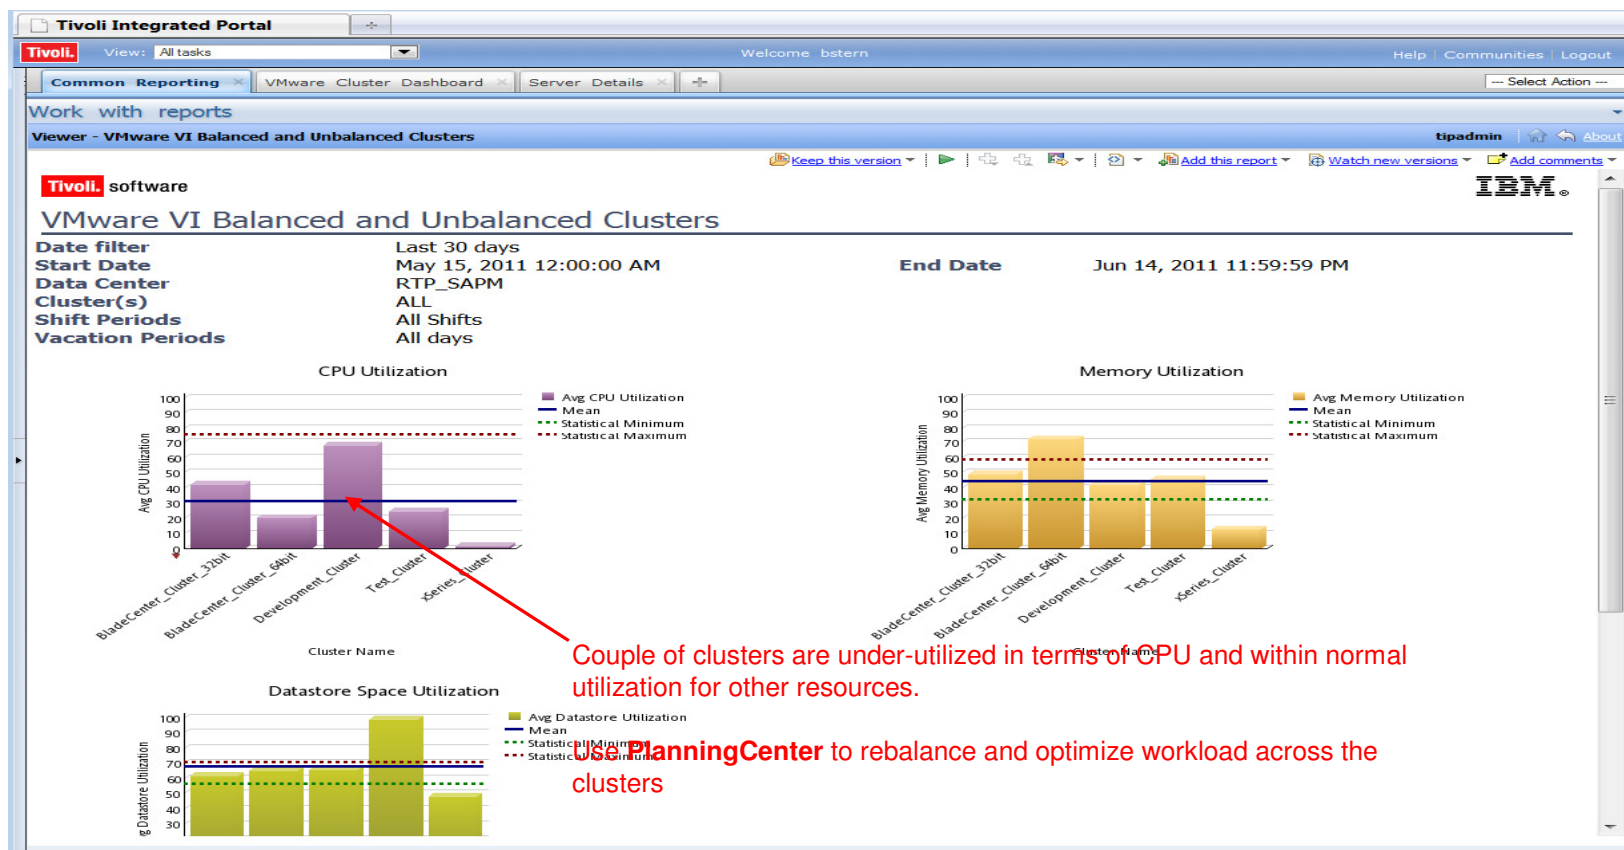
Tivoli Integrated Portal

Tivoli. View: All tasks Welcome bstern Help | Communities | Logout

Common Reporting VMware Cluster Dashboard Server Details --- Select Action ---

Work with reports

Viewer - VMware VI Balanced and Unbalanced Clusters tipadmin About

Keep this version Add this report Watch new versions Add comments

Tivoli. software IBM.

VMware VI Balanced and Unbalanced Clusters

Date filter Last 30 days
Start Date May 15, 2011 12:00:00 AM End Date Jun 14, 2011 11:59:59 PM
Data Center RTP_SAPM
Cluster(s) ALL
Shift Periods All Shifts
Vacation Periods All days

CPU Utilization

Avg CPU Utilization
Mean
Statistical Minimum
Statistical Maximum

100 90 80 70 60 50 40 30 20 10 0

Avg CPU Utilization

BladeCenter_Cluster_32bit BladeCenter_Cluster_64bit Development_Cluster Test_Cluster xSeries_Cluster

Cluster Name

Memory Utilization

Avg Memory Utilization
Mean
Statistical Minimum
Statistical Maximum

100 90 80 70 60 50 40 30 20 10 0

Avg Memory Utilization

BladeCenter_Cluster_32bit BladeCenter_Cluster_64bit Development_Cluster Test_Cluster xSeries_Cluster

Cluster Name

Couple of clusters are under-utilized in terms of CPU and within normal utilization for other resources.

Datastore Space Utilization

Avg Datastore Utilization
Mean
Statistical Minimum
Statistical Maximum

100 90 80 70 60 50 40 30

Avg Datastore Utilization

Use PlanningCenter to rebalance and optimize workload across the clusters